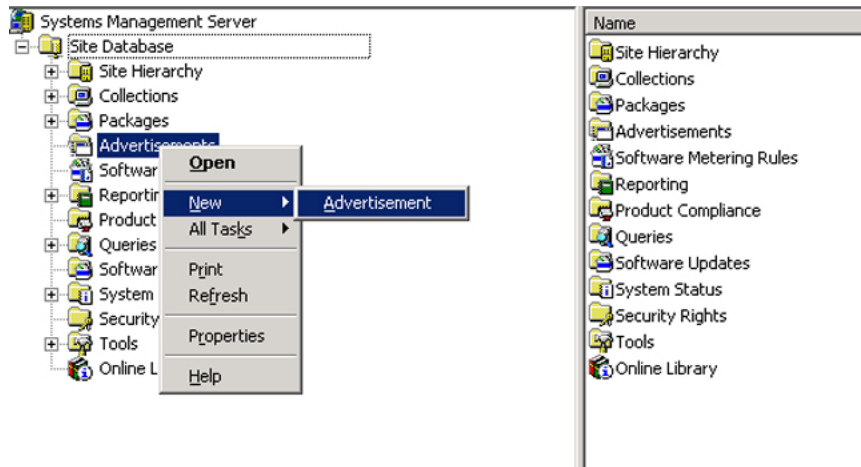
Systems Management Server
Site Database
Site Hierarchy
Collections
Packages
Advertisements
Softwar
Reportin
Product
Queries
Softwar
System
Security
Tools
Online L

Open
New
All Tasks
Print
Refresh
Properties
Help

Advertisement

Name
Site Hierarchy
Collections
Packages
Advertisements
Software Metering Rules
Reporting
Product Compliance
Queries
Software Updates
System Status
Security Rights
Tools
Online Library